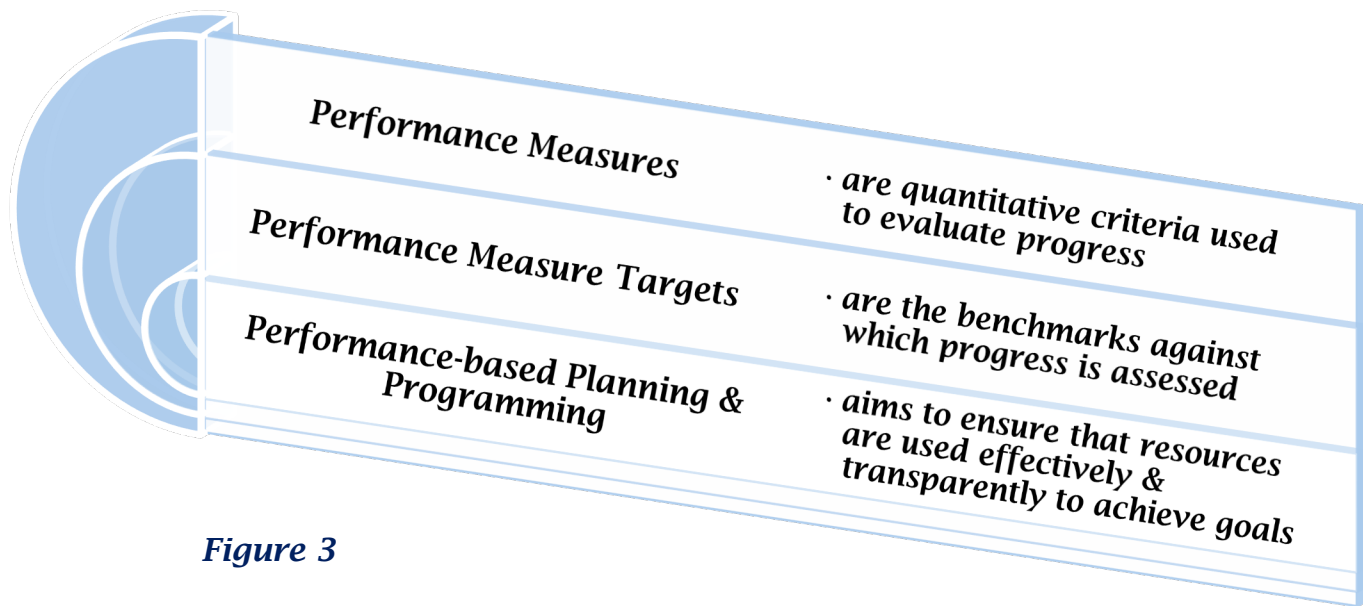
Performance Measures

· are quantitative criteria used to evaluate progress

Performance Measure Targets

· are the benchmarks against which progress is assessed

Performance-based Planning & Programming

· aims to ensure that resources are used effectively & transparently to achieve goals

Figure 3